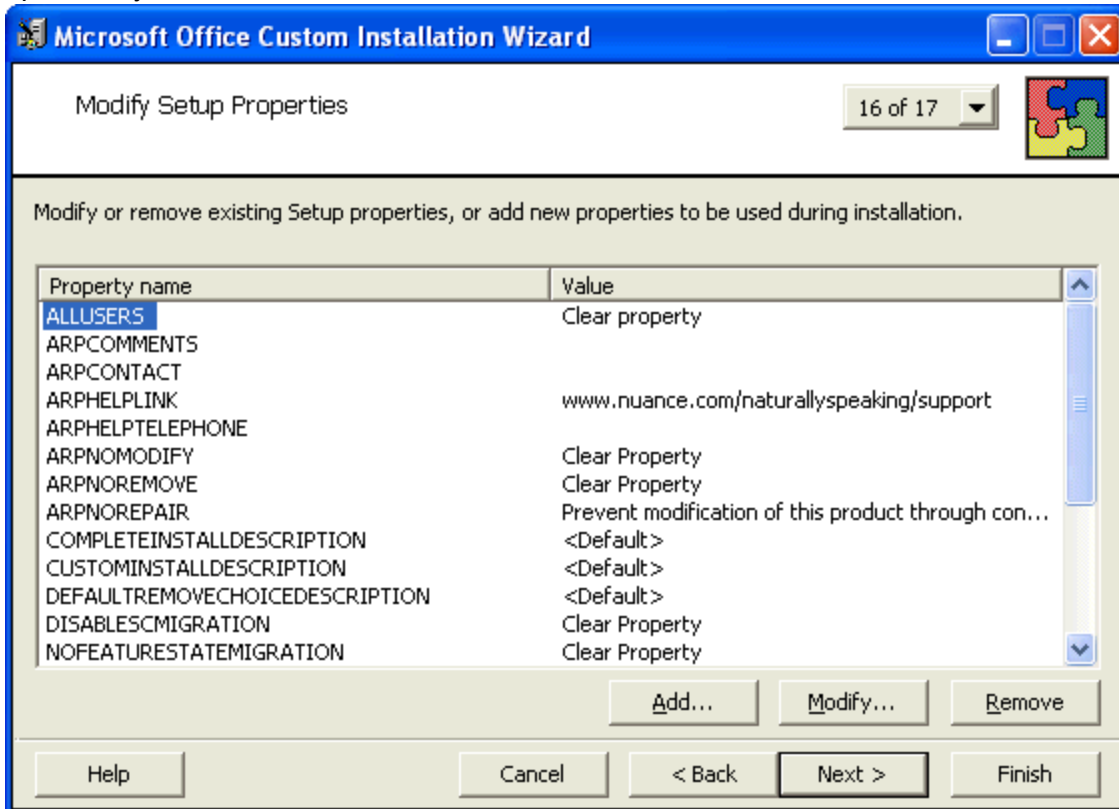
Microsoft Office Custom Installation Wizard

Modify Setup Properties

16 of 17

Modify or remove existing Setup properties, or add new properties to be used during installation.

| Property name | Value |
|---|---|
| ALLUSERS | Clear property |
| ARPCOMMENTS | |
| ARPCONTACT | |
| ARPHELPLINK | www.nuance.com/naturallyspeaking/support |
| ARPHELPTELEPHONE | |
| ARPNOMODIFY | Clear Property |
| ARPNOREMOVE | Clear Property |
| ARPNOREPAIR | Prevent modification of this product through con... |
| COMPLETEINSTALLDESCRIPTION | <Default> |
| CUSTOMINSTALLDESCRIPTION | <Default> |
| DEFAULTREMOVECHOICEDESCRIPTION | <Default> |
| DISABLESCMIGRATION | Clear Property |
| NOFEATURESTATEMIGRATION | Clear Property |

Add... Modify... Remove

Help Cancel < Back Next > Finish